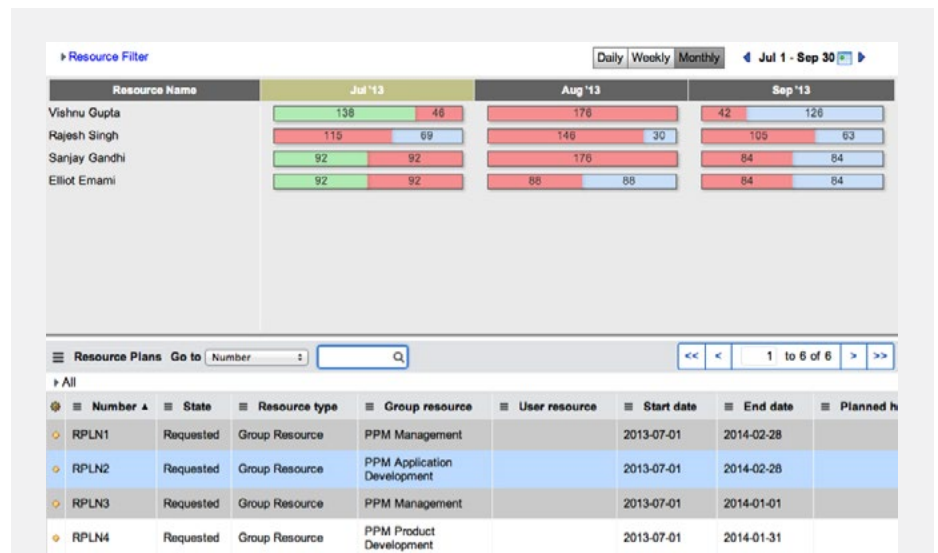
▸ Resource Filter

Daily | Weekly | Monthly

◀ Jul 1 - Sep 30 ▶

| Resource Name | Jul '13 | Aug '13 | Sep '13 |
|---|---|---|---|
| Vishnu Gupta | 138 46 | 176 | 42 126 |
| Rajesh Singh | 115 69 | 146 30 | 105 63 |
| Sanjay Gandhi | 92 92 | 176 | 84 84 |
| Elliot Emami | 92 92 | 88 88 | 84 84 |

≡ Resource Plans Go to Number

<< < 1 to 6 of 6 > >>

▸ All

| | ≡ Number ▲ | ≡ State | ≡ Resource type | ≡ Group resource | ≡ User resource | ≡ Start date | ≡ End date | ≡ Planned h |
|---|---|---|---|---|---|---|---|---|
| ◇ | RPLN1 | Requested | Group Resource | PPM Management | | 2013-07-01 | 2014-02-28 | |
| ◇ | RPLN2 | Requested | Group Resource | PPM Application Development | | 2013-07-01 | 2014-02-28 | |
| ◇ | RPLN3 | Requested | Group Resource | PPM Management | | 2013-07-01 | 2014-01-01 | |
| ◇ | RPLN4 | Requested | Group Resource | PPM Product Development | | 2013-07-01 | 2014-01-31 | |